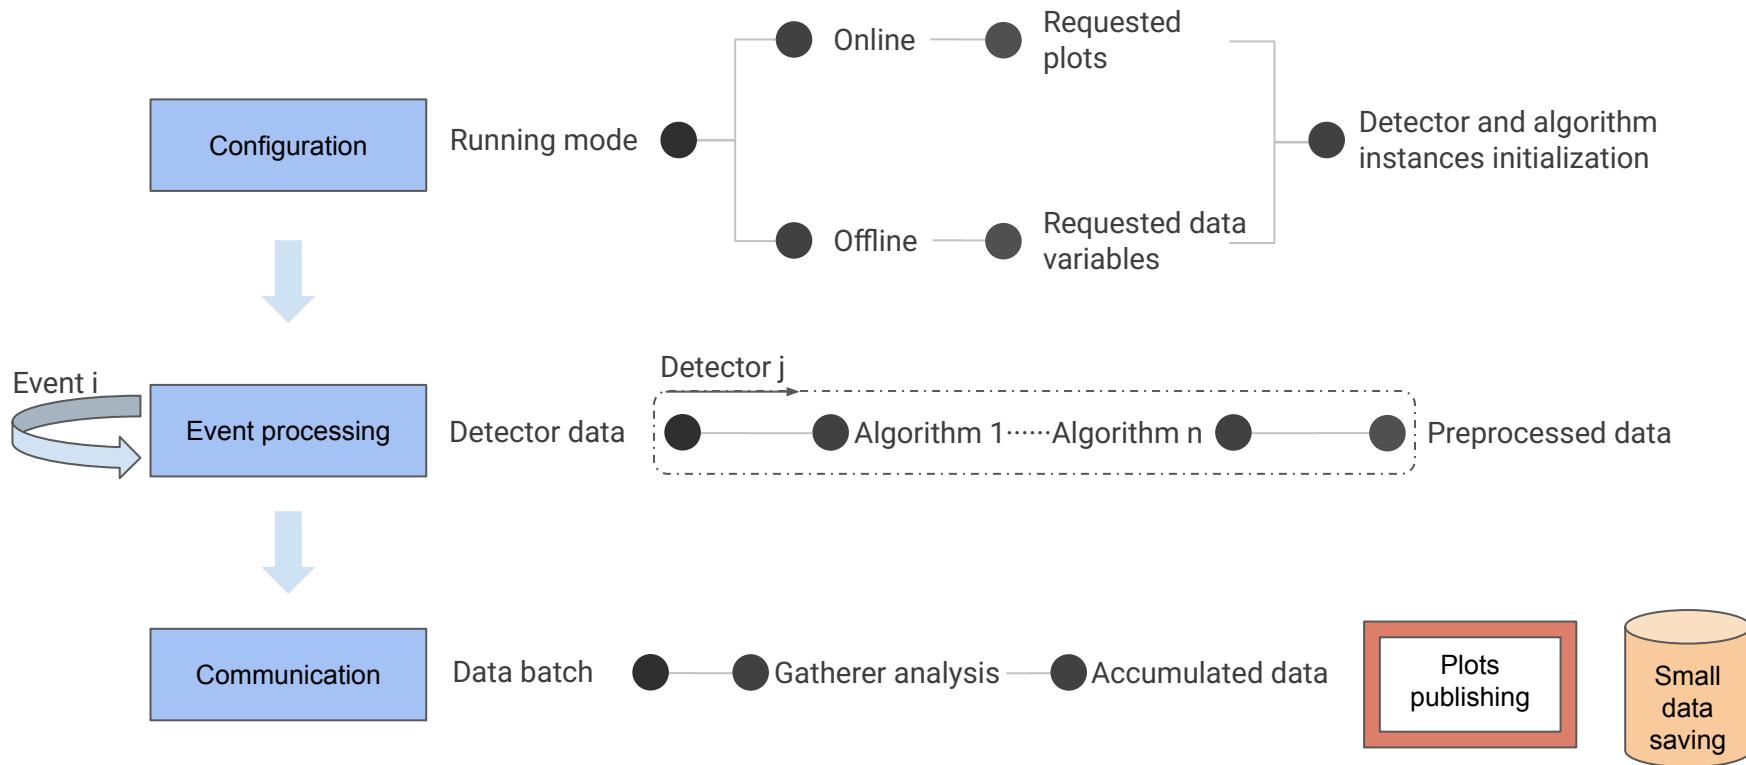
Configuration

Running mode

Online

Requested plots

Offline

Requested data variables

Detector and algorithm instances initialization

Event i

Event processing

Detector data

Detector j

Algorithm 1······Algorithm n

Preprocessed data

Communication

Data batch

Gatherer analysis

Accumulated data

Plots publishing

Small data saving